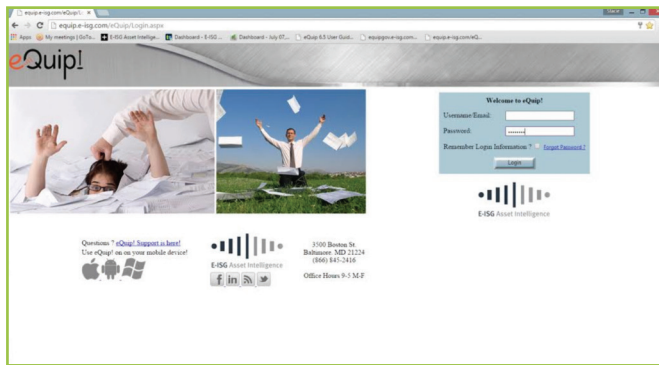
equip.e-isg.com/eQuip/L... ×

equip.e-isg.com/eQuip/Login.aspx

Apps My meetings | GoTo... E-ISG Asset Intellige... Dashboard - E-ISG ... Dashboard - July 07,... eQuip 6.5 User Guid... equipgov.e-isg.com... equip.e-isg.com/eQ...

eQuip!

Welcome to eQuip!

Username/Email:

Password: ••••••••

Remember Logon Information ? Forgot Password ?

Login

E-ISG Asset Intelligence

Questions ? eQuip! Support is here!
Use eQuip! on on your mobile device!

E-ISG Asset Intelligence

3500 Boston St.
Baltimore, MD 21224
(866) 845-2416

Office Hours 9-5 M-F